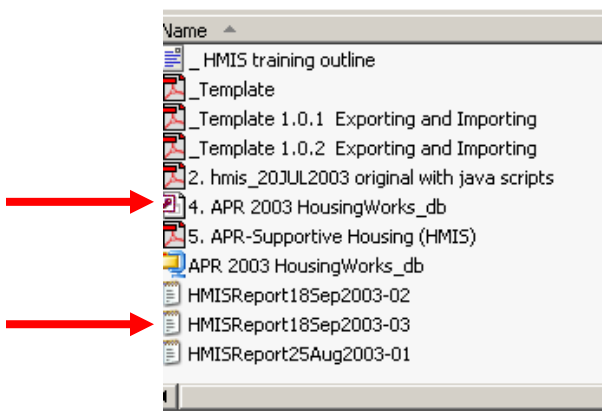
Name

_ HMIS training outline

_Template

_Template 1.0.1 Exporting and Importing

_Template 1.0.2 Exporting and Importing

2. hmis_20JUL2003 original with java scripts

4. APR 2003 HousingWorks_db

5. APR-Supportive Housing (HMIS)

APR 2003 HousingWorks_db

HMISReport18Sep2003-02

HMISReport18Sep2003-03

HMISReport25Aug2003-01